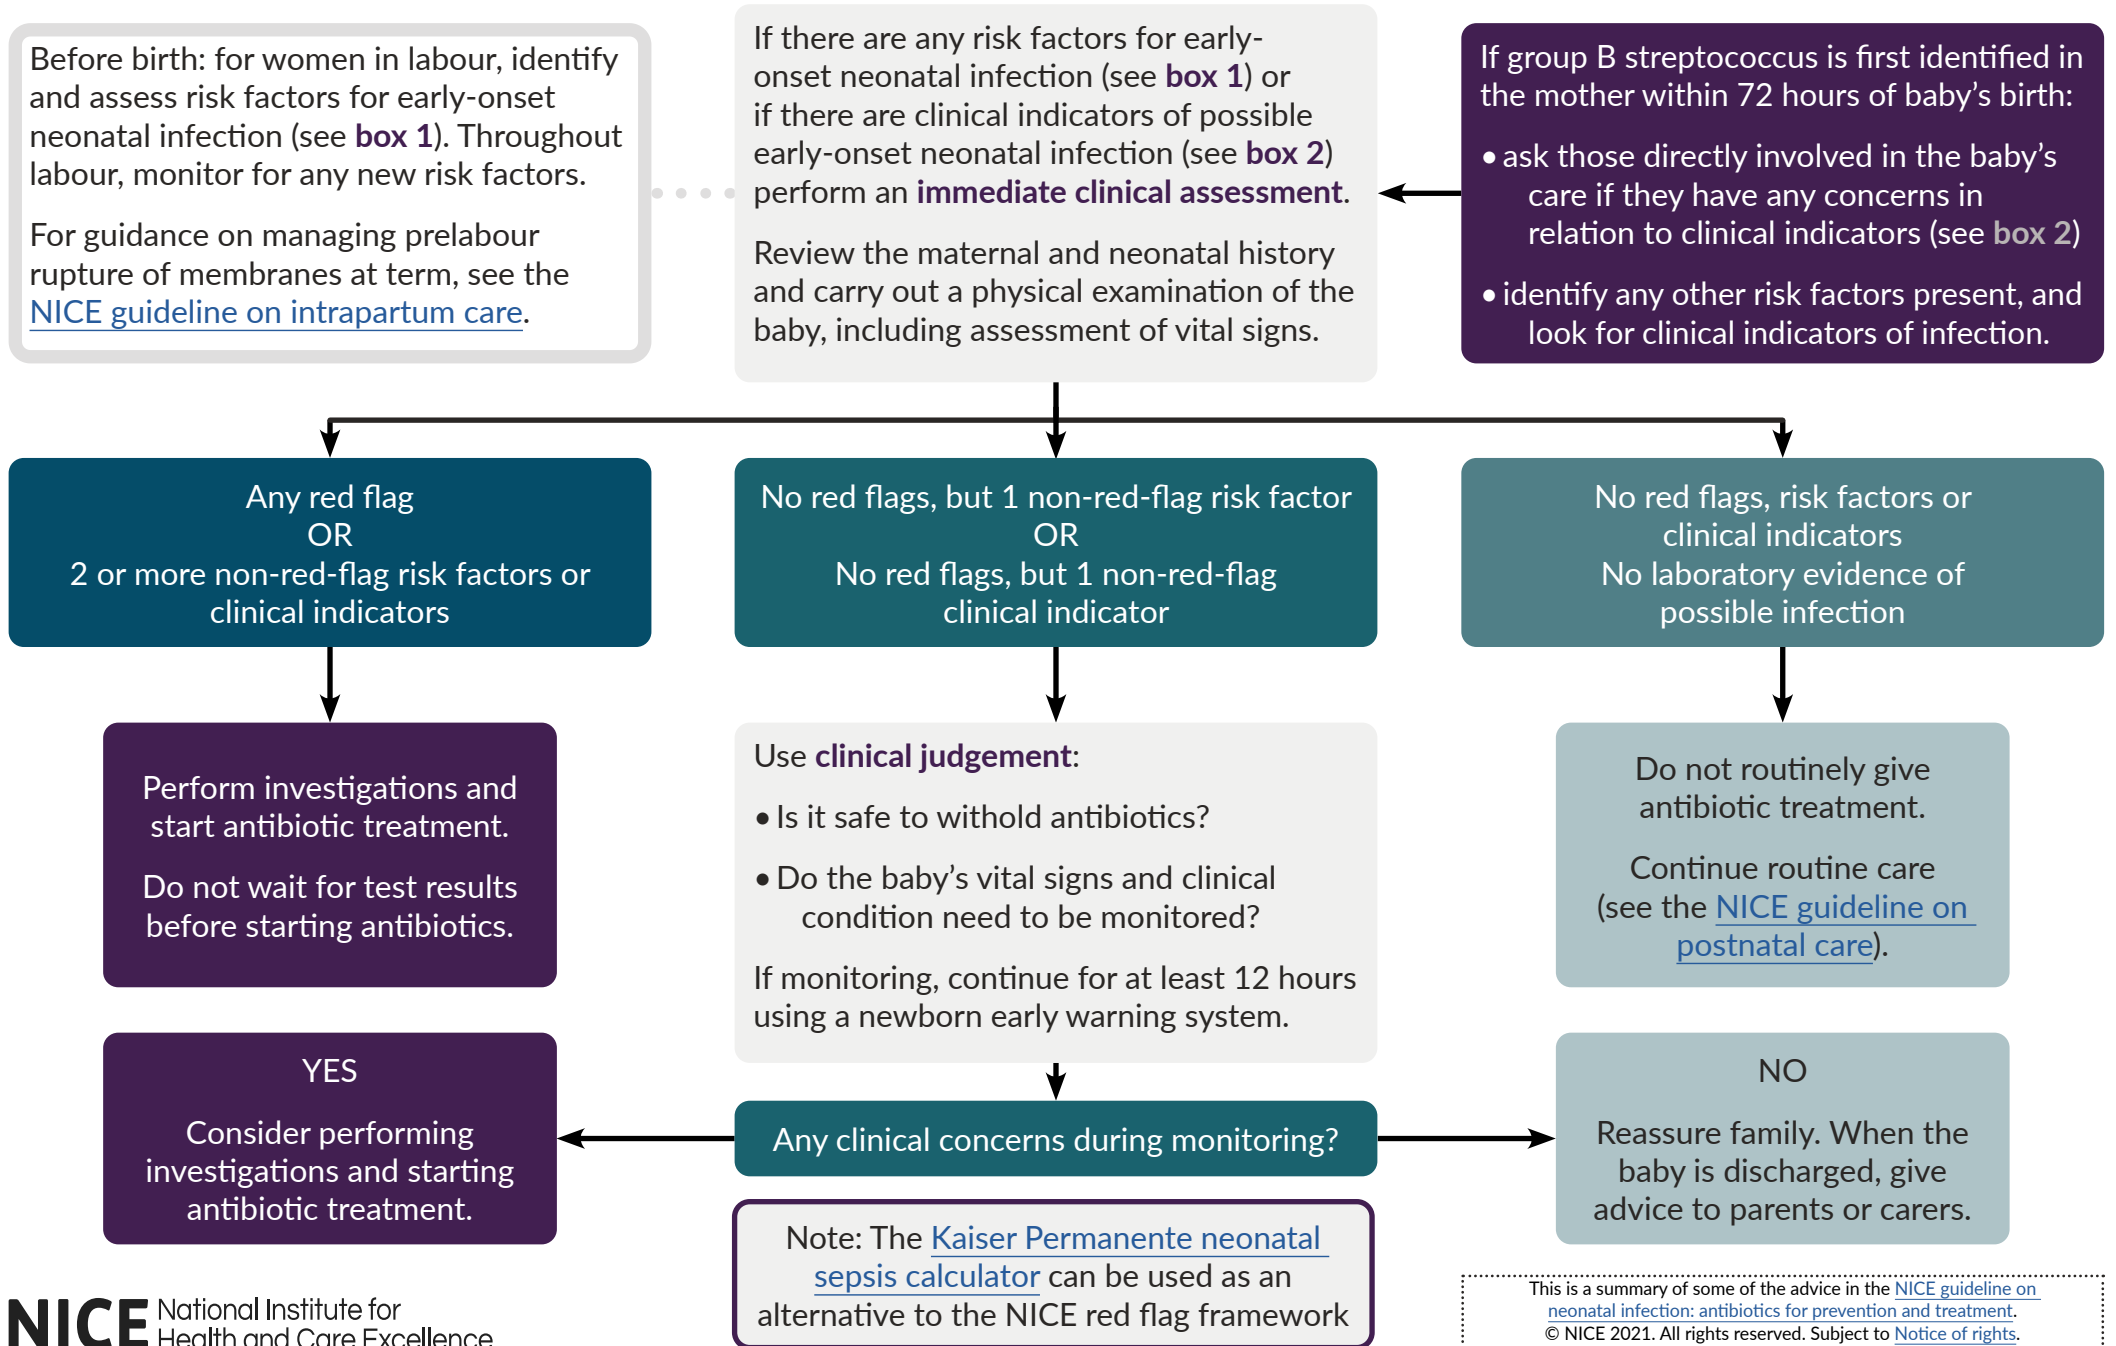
Before birth: for women in labour, identify and assess risk factors for early-onset neonatal infection (see box 1). Throughout labour, monitor for any new risk factors.

For guidance on managing prelabour rupture of membranes at term, see the NICE guideline on intrapartum care.

If there are any risk factors for early-onset neonatal infection (see box 1) or if there are clinical indicators of possible early-onset neonatal infection (see box 2) perform an immediate clinical assessment.

Review the maternal and neonatal history and carry out a physical examination of the baby, including assessment of vital signs.

If group B streptococcus is first identified in the mother within 72 hours of baby's birth:

• ask those directly involved in the baby's care if they have any concerns in relation to clinical indicators (see box 2)

• identify any other risk factors present, and look for clinical indicators of infection.

Any red flag
OR
2 or more non-red-flag risk factors or clinical indicators

No red flags, but 1 non-red-flag risk factor
OR
No red flags, but 1 non-red-flag clinical indicator

No red flags, risk factors or clinical indicators
No laboratory evidence of possible infection

Perform investigations and start antibiotic treatment.

Do not wait for test results before starting antibiotics.

Use clinical judgement:

• Is it safe to withold antibiotics?

• Do the baby's vital signs and clinical condition need to be monitored?

If monitoring, continue for at least 12 hours using a newborn early warning system.

Do not routinely give antibiotic treatment.

Continue routine care (see the NICE guideline on postnatal care).

YES

Consider performing investigations and starting antibiotic treatment.

Any clinical concerns during monitoring?

NO

Reassure family. When the baby is discharged, give advice to parents or carers.

Note: The Kaiser Permanente neonatal sepsis calculator can be used as an alternative to the NICE red flag framework

NICE National Institute for Health and Care Excellence

This is a summary of some of the advice in the NICE guideline on neonatal infection: antibiotics for prevention and treatment.
© NICE 2021. All rights reserved. Subject to Notice of rights.